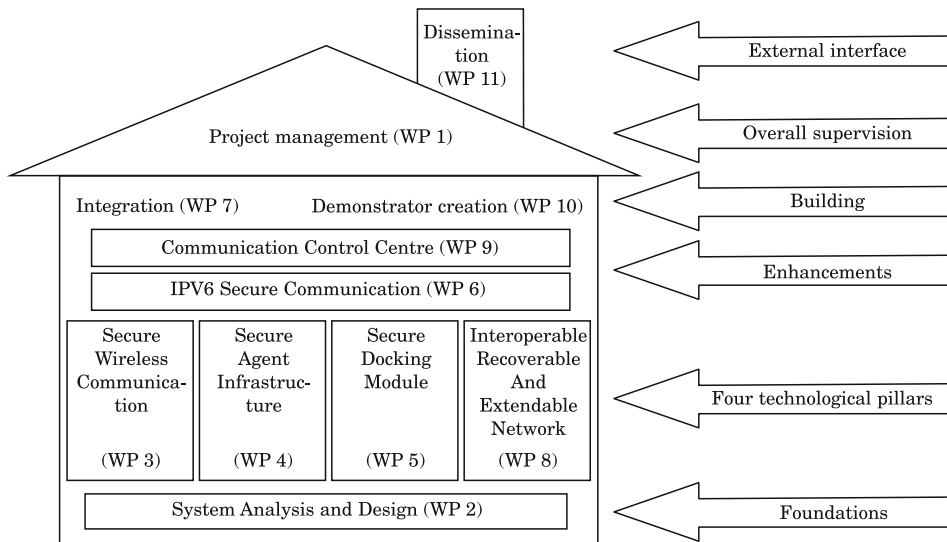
Dissemination (WP 11)

Project management (WP 1)

Integration (WP 7)

Demonstrator creation (WP 10)

Communication Control Centre (WP 9)

IPV6 Secure Communication (WP 6)

Secure Wireless Communication (WP 3)

Secure Agent Infrastructure (WP 4)

Secure Docking Module (WP 5)

Interoperable Recoverable And Extendable Network (WP 8)

System Analysis and Design (WP 2)

External interface

Overall supervision

Building

Enhancements

Four technological pillars

Foundations